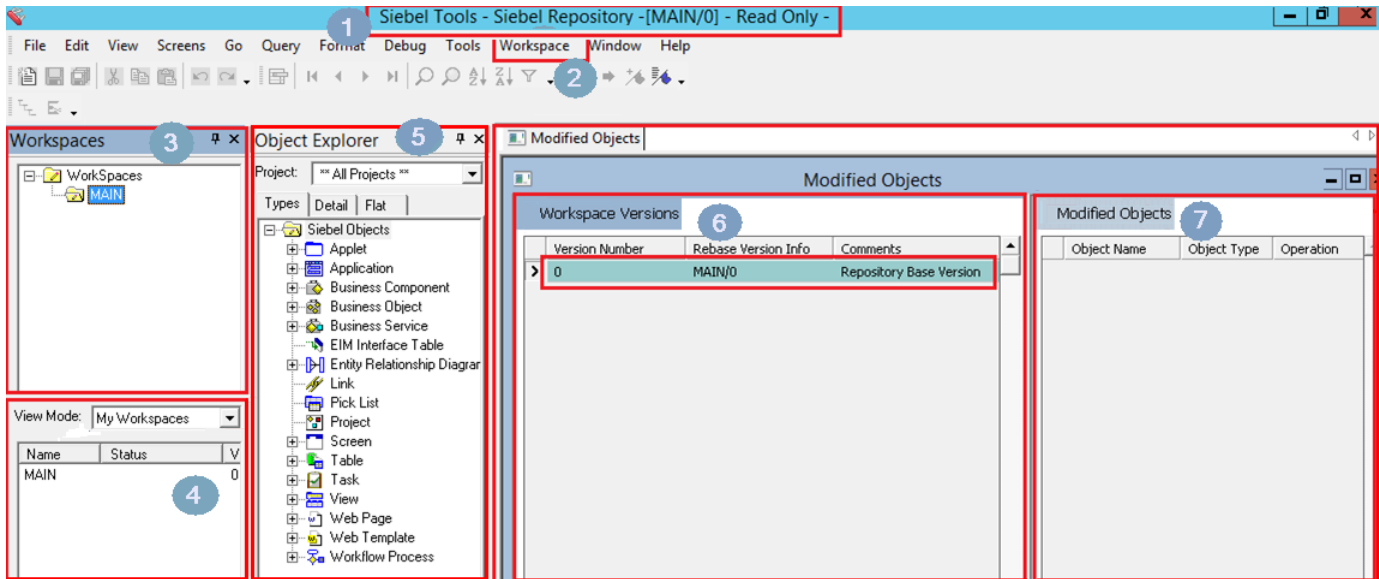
Siebel Tools - Siebel Repository -[MAIN/0] - Read Only -

1

File Edit View Screens Go Query Format Debug Tools Workspace Window Help

2

Workspaces

3

WorkSpaces
MAIN

View Mode: My Workspaces

| Name | Status | V |
|---|---|---|
| MAIN | | 0 |

4

Object Explorer

5

Project: ** All Projects **

Types Detail Flat

Siebel Objects
Applet
Application
Business Component
Business Object
Business Service
EIM Interface Table
Entity Relationship Diagrar
Link
Pick List
Project
Screen
Table
Task
View
Web Page
Web Template
Workflow Process

Modified Objects

Modified Objects

Workspace Versions

6

| Version Number | Rebase Version Info | Comments |
|---|---|---|
| 0 | MAIN/0 | Repository Base Version |

Modified Objects

7

| Object Name | Object Type | Operation |
|---|---|---|